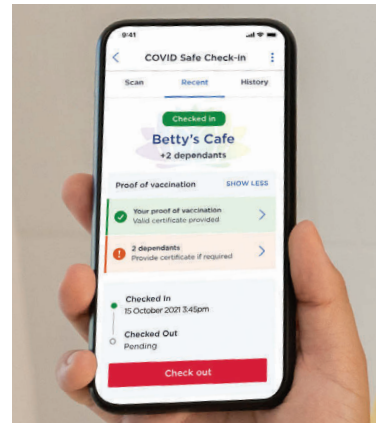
9:41

COVID Safe Check-in

Scan

Recent

History

Checked in

Betty's Cafe

+2 dependants

Proof of vaccination

SHOW LESS

Your proof of vaccination

Valid certificate provided

2 dependants

Provide certificate if required

Checked In

15 October 2021 3:45pm

Checked Out

Pending

Check out